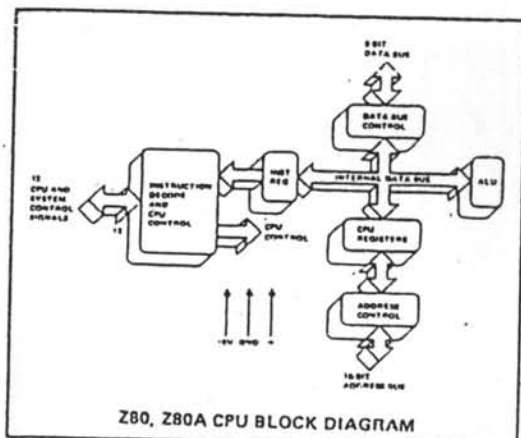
8 BIT DATA BUS

DATA BUS CONTROL

13 CPU AND SYSTEM CONTROL SIGNALS

13

INSTRUCTION DECODE AND CPU CONTROL

INST REG

INTERNAL DATA BUS

ALU

CPU CONTROL

CPU REGISTERS

ADDRESS CONTROL

+5V GND Φ

16 BIT ADDRESS BUS

Z80, Z80A CPU BLOCK DIAGRAM